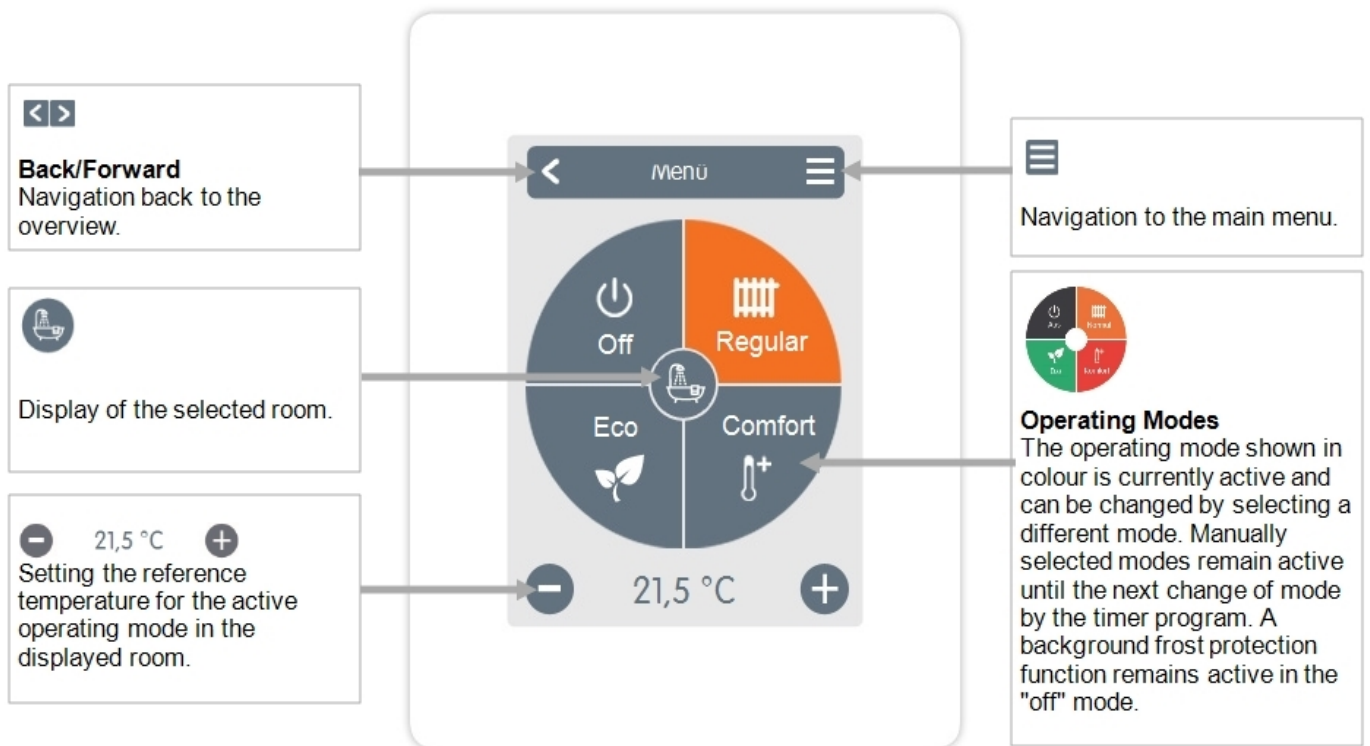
Back/Forward
Navigation back to the overview.

Display of the selected room.

21,5 °C
Setting the reference temperature for the active operating mode in the displayed room.

Menü

Off
Regular
Eco
Comfort

21,5 °C

Navigation to the main menu.

Aus
Normal
Eco
Komfort

Operating Modes
The operating mode shown in colour is currently active and can be changed by selecting a different mode. Manually selected modes remain active until the next change of mode by the timer program. A background frost protection function remains active in the "off" mode.